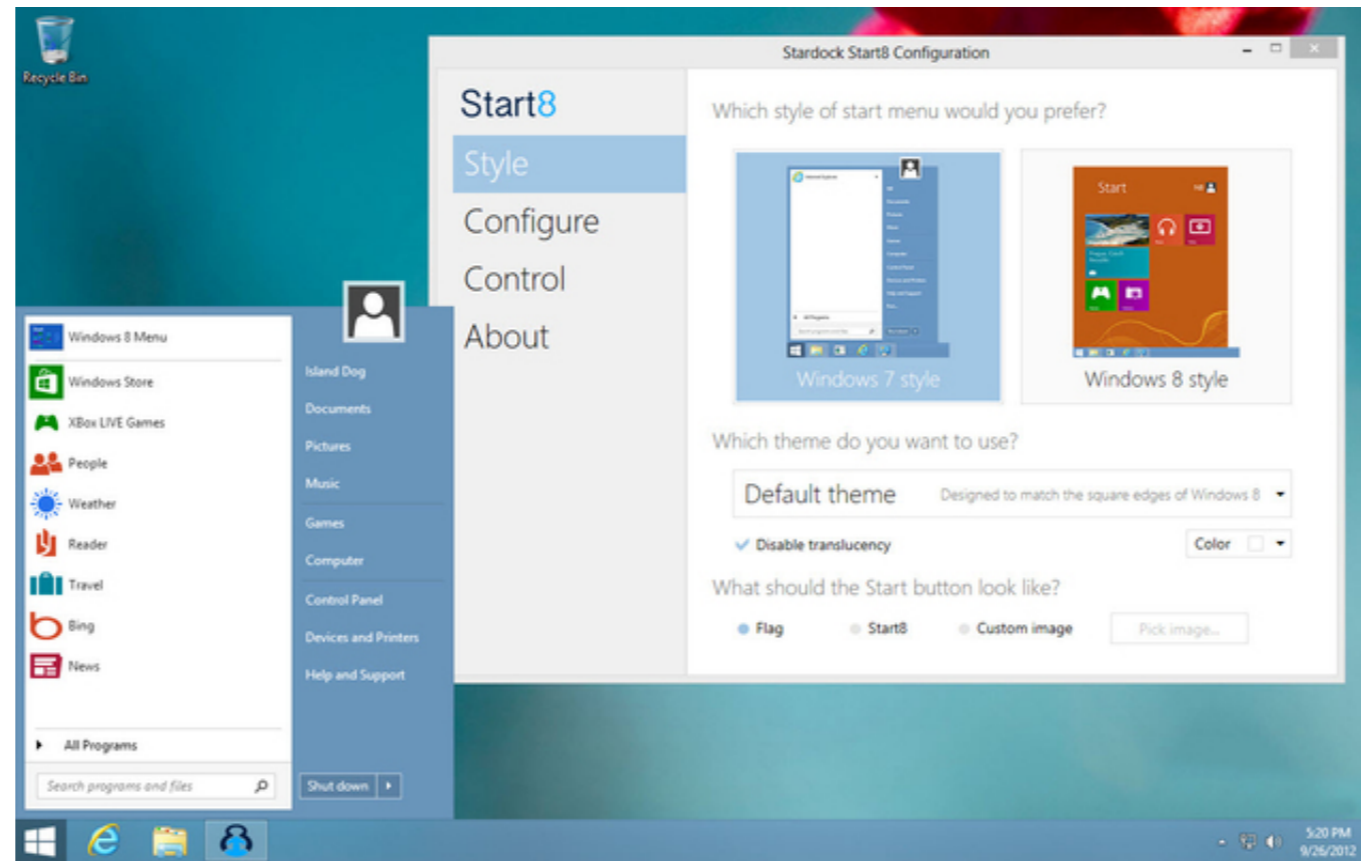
Recycle Bin

Stardock Start8 Configuration

Start8

Style

Configure

Control

About

Which style of start menu would you prefer?

Windows 7 style

Start

Windows 8 style

Which theme do you want to use?

Default theme Designed to match the square edges of Windows 8

✓ Disable translucency

Color

What should the Start button look like?

Flag

Start8

Custom image

Pick image...

Windows 8 Menu

Windows Store

XBox LIVE Games

People

Weather

Reader

Travel

Bing

News

All Programs

Search programs and files

Island Dog

Documents

Pictures

Music

Games

Computer

Control Panel

Devices and Printers

Help and Support

Shut down

5:20 PM
9/26/2012